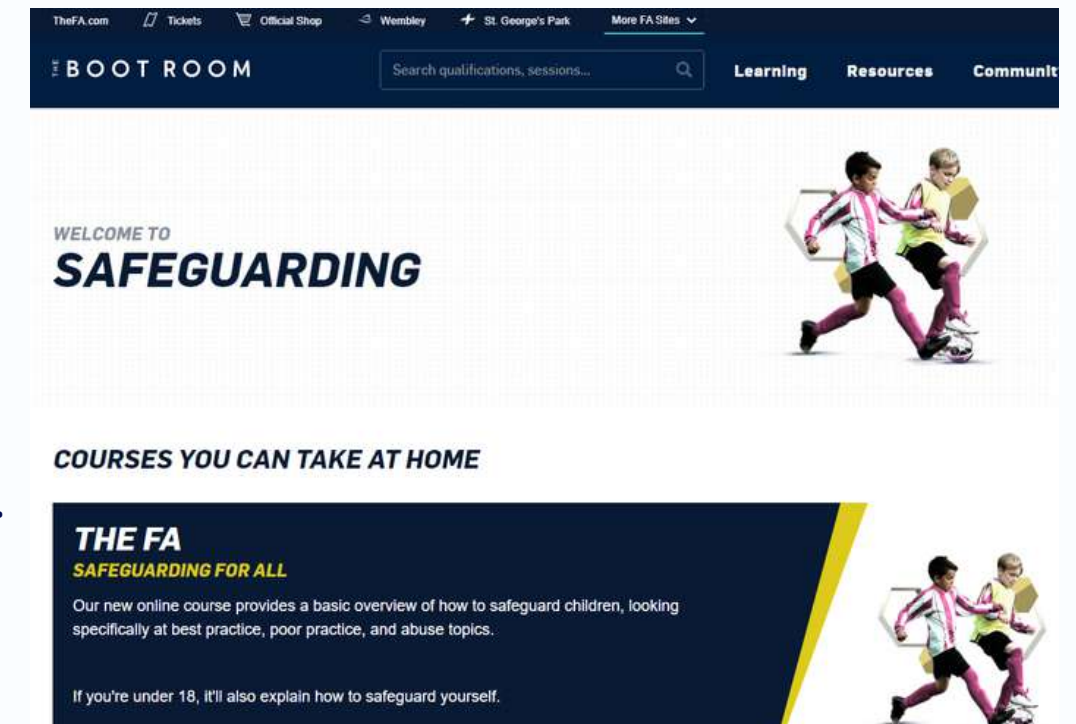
TheFA.com Tickets Official Shop Wembley St. George's Park More FA Sites

THE BOOT ROOM

Search qualifications, sessions...

Learning Resources Communit

WELCOME TO
SAFEGUARDING

COURSES YOU CAN TAKE AT HOME

THE FA
SAFEGUARDING FOR ALL

Our new online course provides a basic overview of how to safeguard children, looking specifically at best practice, poor practice, and abuse topics.

If you're under 18, it'll also explain how to safeguard yourself.